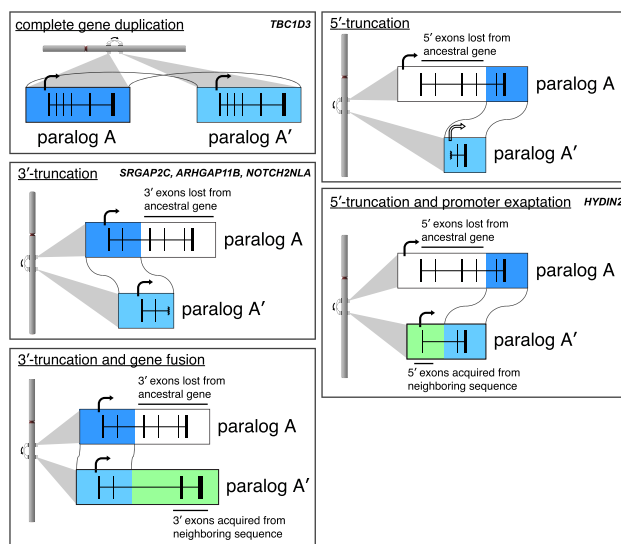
complete gene duplication
TBC1D3
paralog A
paralog A′

3′-truncation
SRGAP2C, ARHGAP11B, NOTCH2NLA
3′ exons lost from ancestral gene
paralog A
paralog A′

3′-truncation and gene fusion
3′ exons lost from ancestral gene
paralog A
paralog A′
3′ exons acquired from neighboring sequence

5′-truncation
5′ exons lost from ancestral gene
paralog A
paralog A′

5′-truncation and promoter exaptation
HYDIN2
5′ exons lost from ancestral gene
paralog A
paralog A′
5′ exons acquired from neighboring sequence